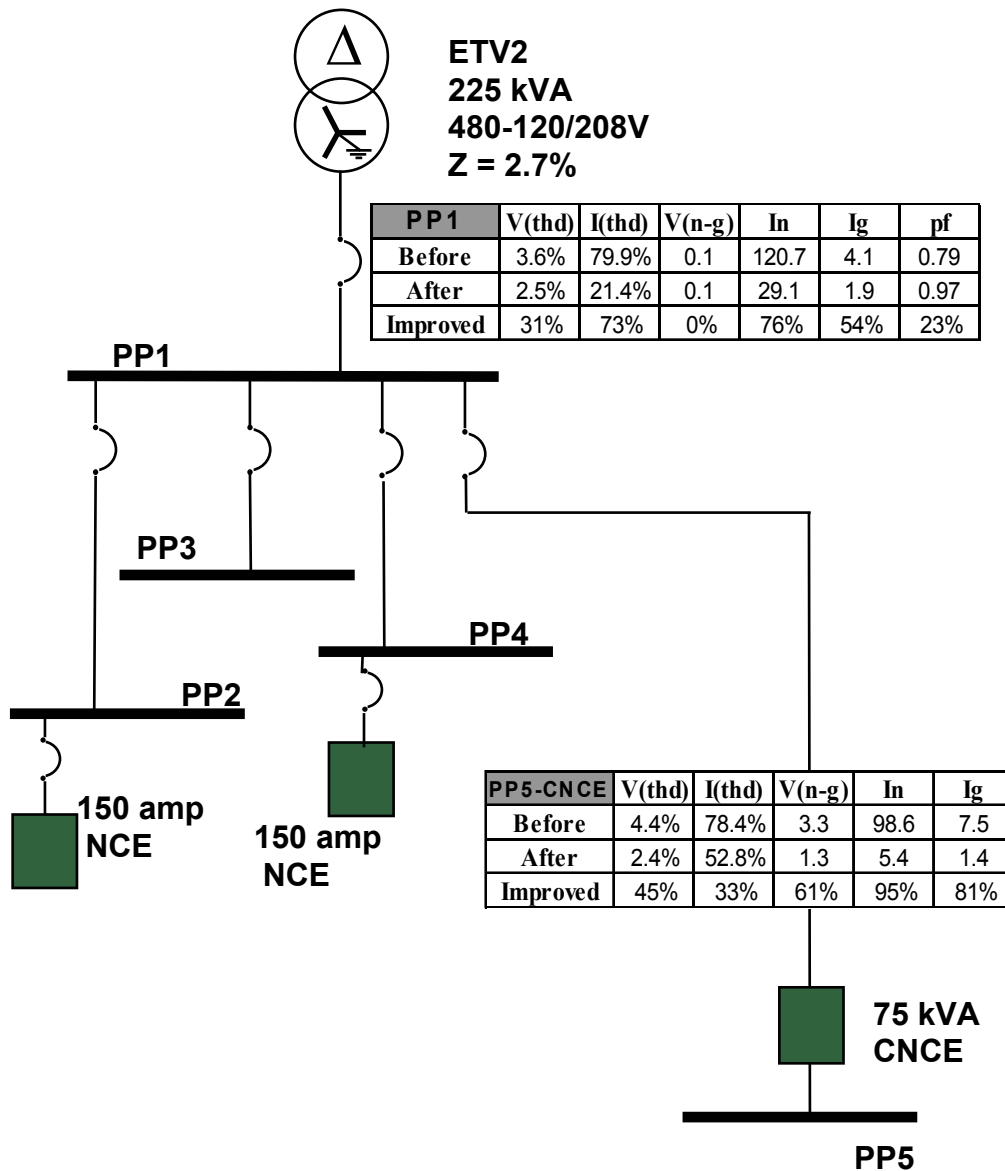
ETV2
225 kVA
480-120/208V
Z = 2.7%

| PP1 | V(thd) | I(thd) | V(n-g) | In | Ig | pf |
|---|---|---|---|---|---|---|
| Before | 3.6% | 79.9% | 0.1 | 120.7 | 4.1 | 0.79 |
| After | 2.5% | 21.4% | 0.1 | 29.1 | 1.9 | 0.97 |
| Improved | 31% | 73% | 0% | 76% | 54% | 23% |

PP1

PP3

PP4

PP2

150 amp
NCE

150 amp
NCE

| PP5-CNCE | V(thd) | I(thd) | V(n-g) | In | Ig |
|---|---|---|---|---|---|
| Before | 4.4% | 78.4% | 3.3 | 98.6 | 7.5 |
| After | 2.4% | 52.8% | 1.3 | 5.4 | 1.4 |
| Improved | 45% | 33% | 61% | 95% | 81% |

75 kVA
CNCE

PP5